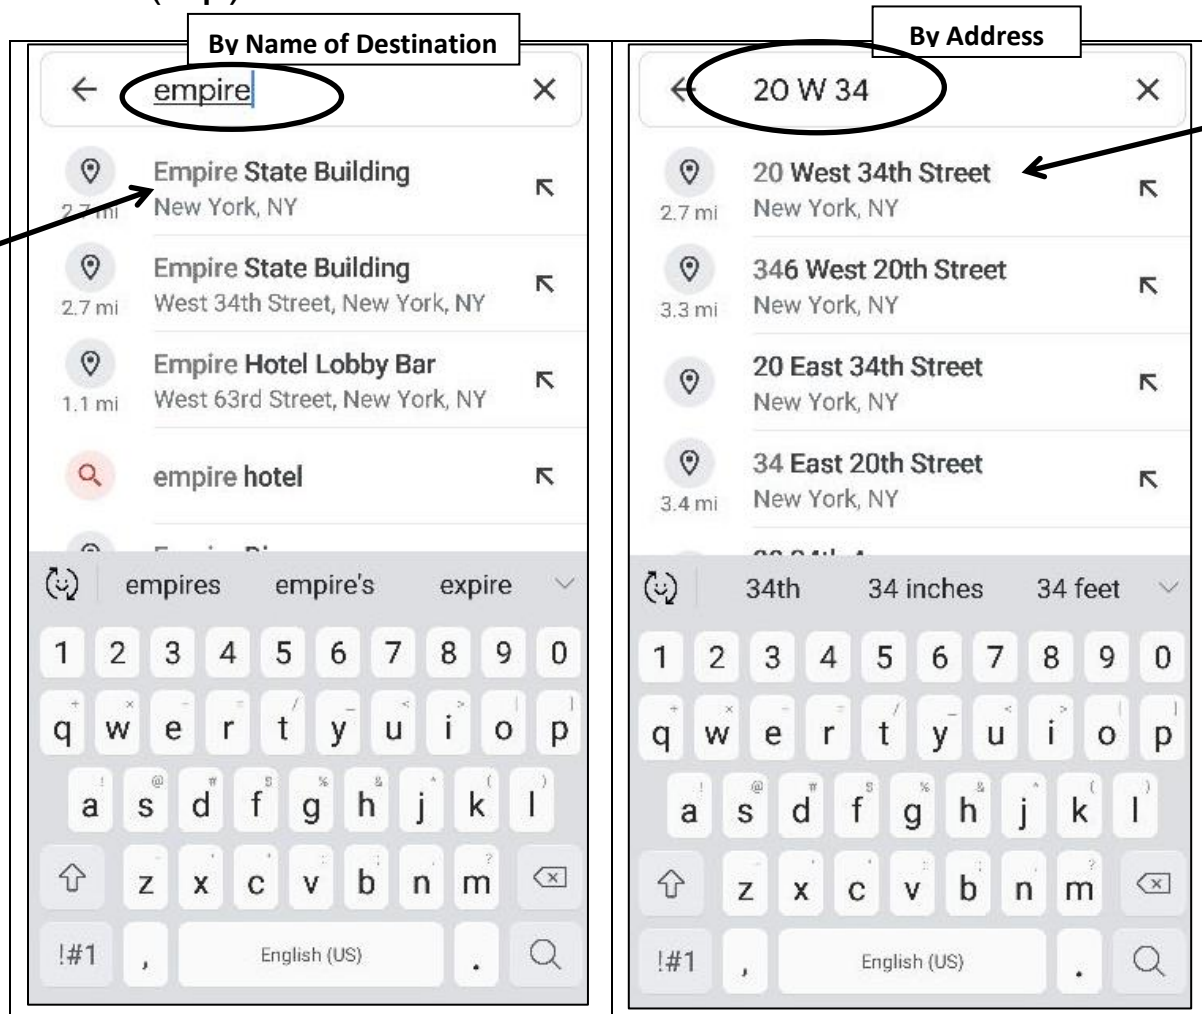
By Name of Destination

empire

Empire State Building
New York, NY
2.7 mi

Empire State Building
West 34th Street, New York, NY
2.7 mi

Empire Hotel Lobby Bar
West 63rd Street, New York, NY
1.1 mi

empire hotel

empires empire's expire

1 2 3 4 5 6 7 8 9 0
q w e r t y u i o p
a s d f g h j k l
z x c v b n m
!#1 , English (US) .

By Address

20 W 34

20 West 34th Street
New York, NY
2.7 mi

346 West 20th Street
New York, NY
3.3 mi

20 East 34th Street
New York, NY

34 East 20th Street
New York, NY
3.4 mi

34th 34 inches 34 feet

1 2 3 4 5 6 7 8 9 0
q w e r t y u i o p
a s d f g h j k l
z x c v b n m
!#1 , English (US) .